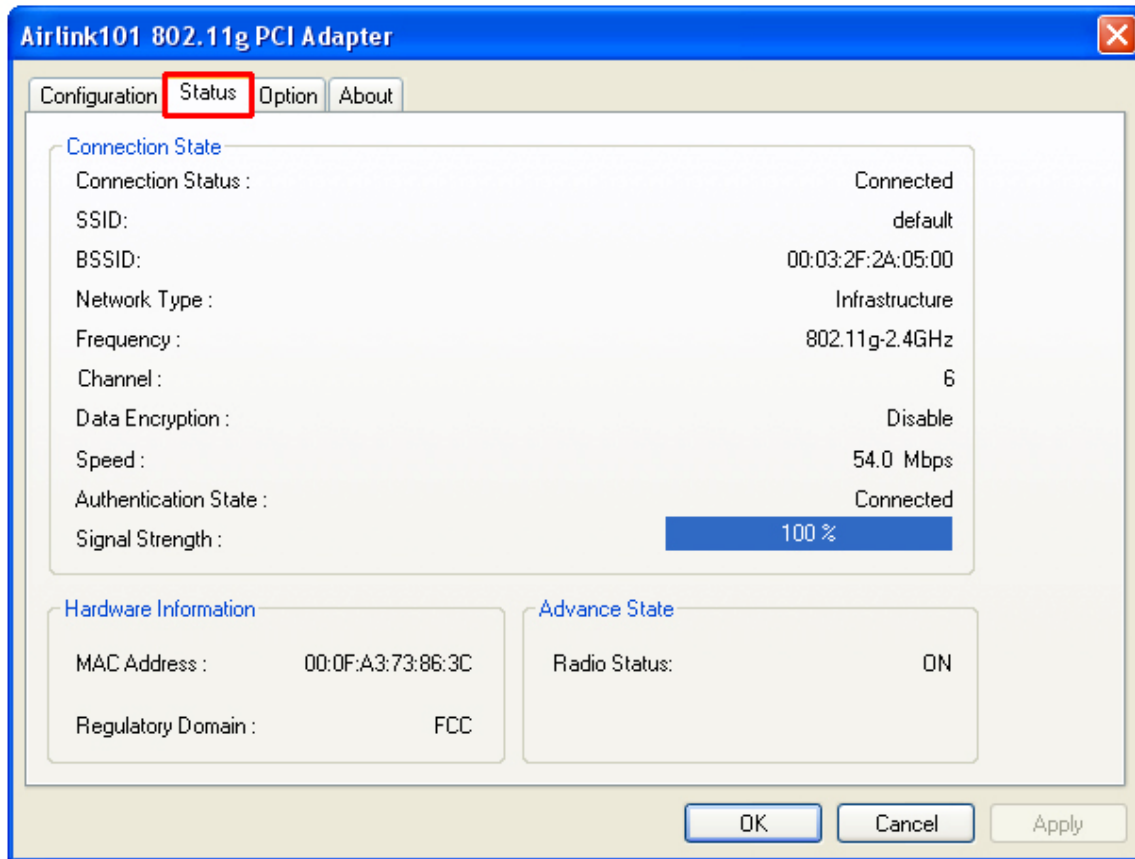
Airlink101 802.11g PCI Adapter

Configuration | Status | Option | About

Connection State

Connection Status : Connected
SSID: default
BSSID: 00:03:2F:2A:05:00
Network Type : Infrastructure
Frequency : 802.11g-2.4GHz
Channel : 6
Data Encryption : Disable
Speed : 54.0 Mbps
Authentication State : Connected
Signal Strength : 100 %

Hardware Information

MAC Address : 00:0F:A3:73:86:3C
Regulatory Domain : FCC

Advance State

Radio Status: ON

OK | Cancel | Apply